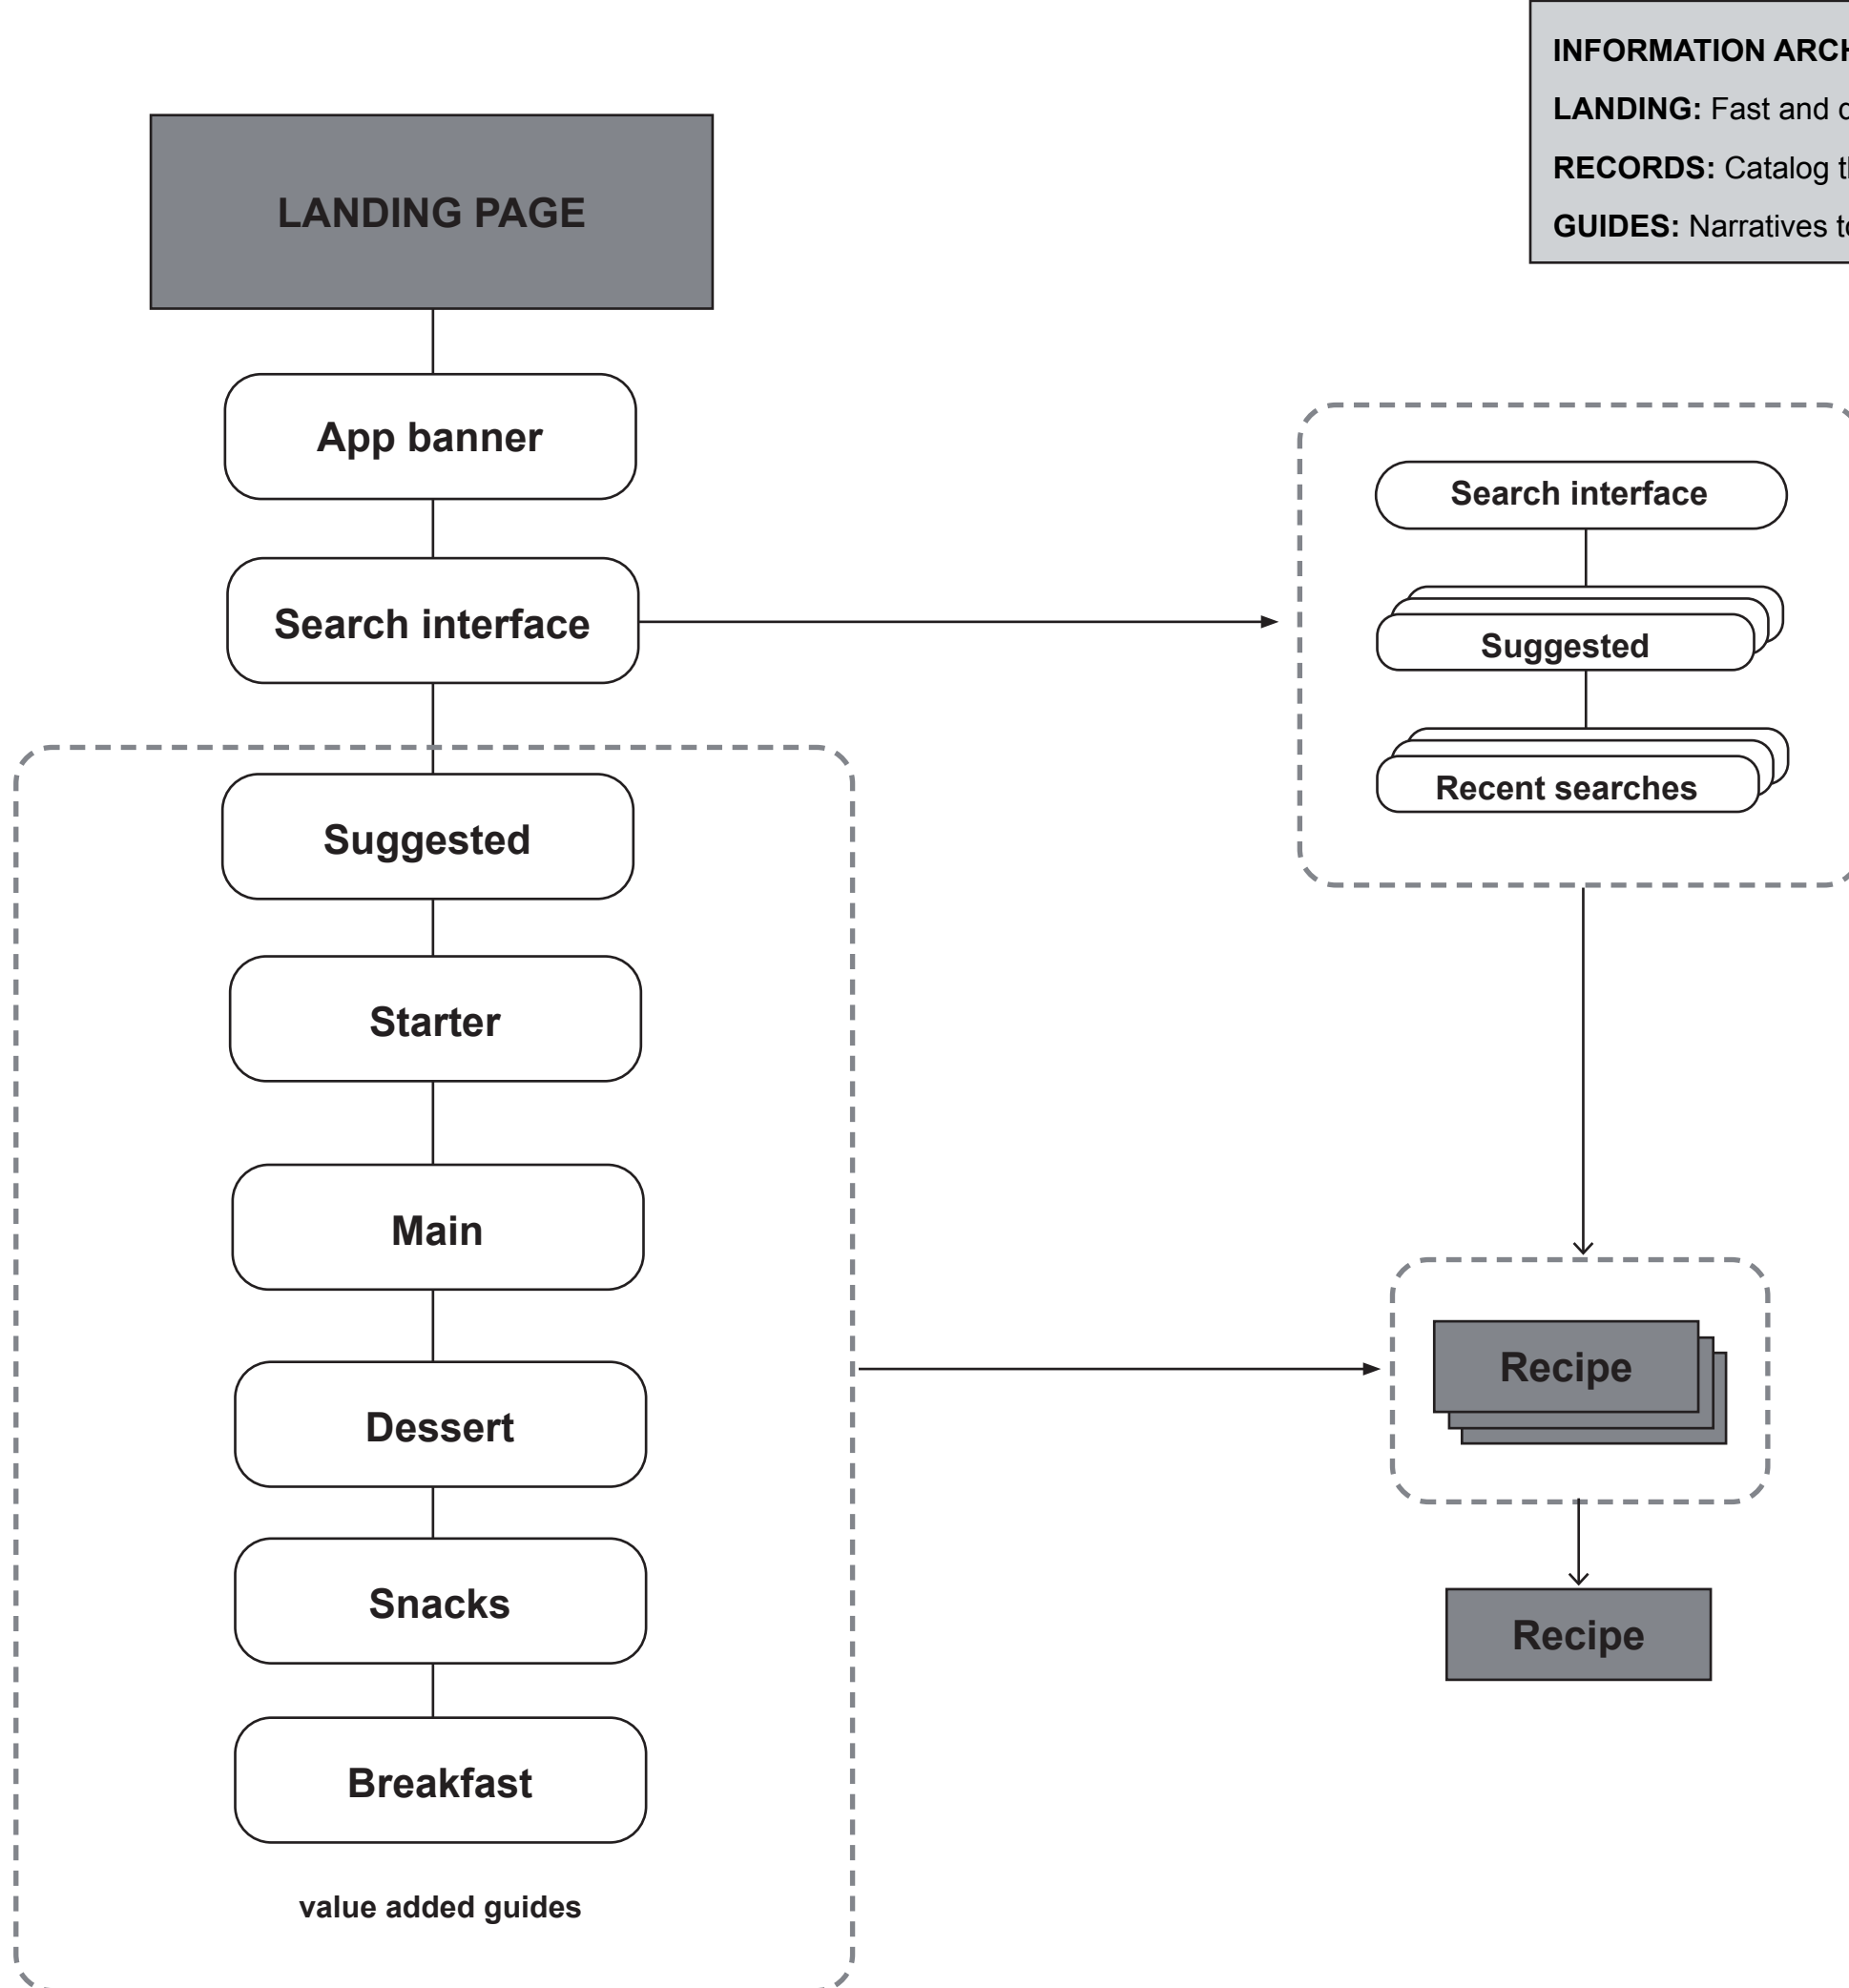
INFORMATION ARC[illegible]

LANDING: Fast and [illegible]

RECORDS: Catalog t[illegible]

GUIDES: Narratives t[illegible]

LANDING PAGE

App banner

Search interface

Suggested

Starter

Main

Dessert

Snacks

Breakfast

value added guides

Search interface

Suggested

Recent searches

Recipe

Recipe